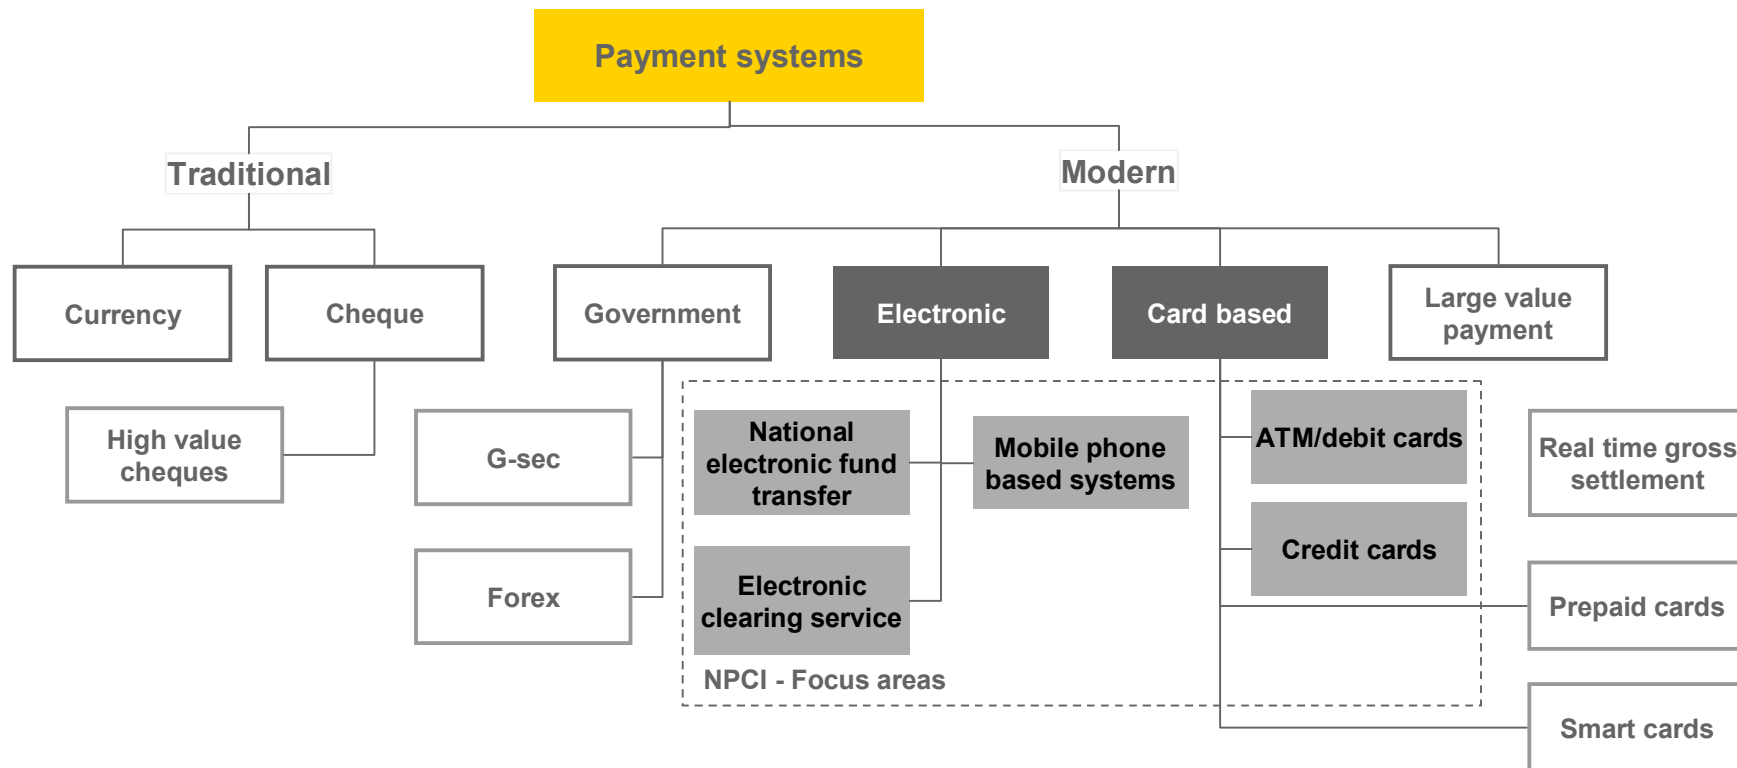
Payment systems

Traditional

Modern

Currency

Cheque

High value cheques

Government

G-sec

Forex

Electronic

National electronic fund transfer

Mobile phone based systems

Electronic clearing service

Card based

ATM/debit cards

Credit cards

Large value payment

Real time gross settlement

Prepaid cards

Smart cards

NPCI - Focus areas